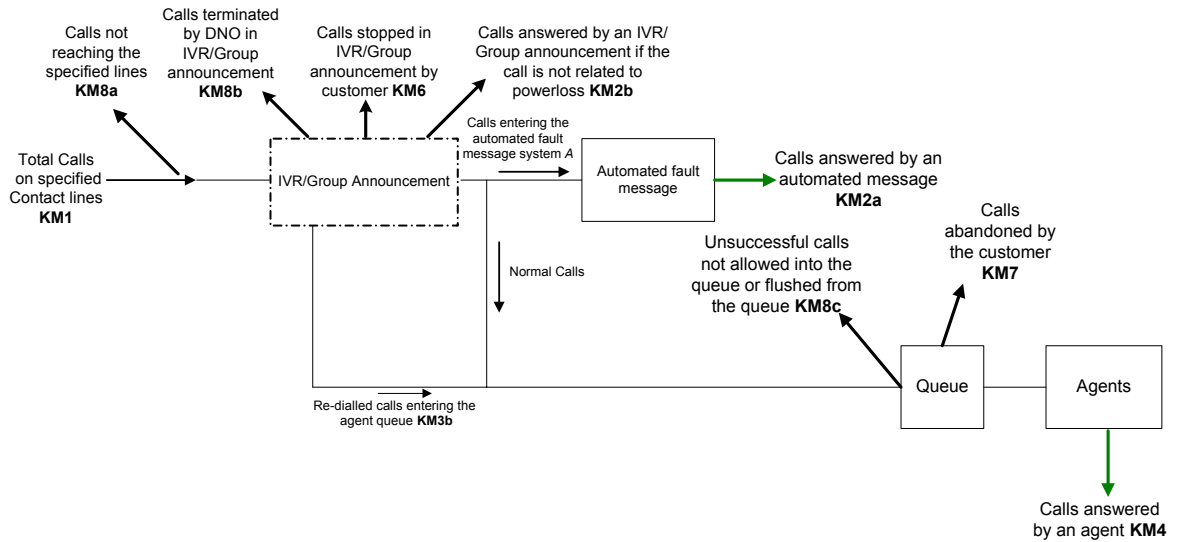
Calls not reaching the specified lines **KM8a**

Calls terminated by DNO in IVR/Group announcement **KM8b**

Calls stopped in IVR/Group announcement by customer **KM6**

Calls answered by an IVR/ Group announcement if the call is not related to powerloss **KM2b**

Total Calls on specified Contact lines **KM1**

IVR/Group Announcement

Calls entering the automated fault message system *A*

Automated fault message

Calls answered by an automated message **KM2a**

Calls abandoned by the customer **KM7**

Unsuccessful calls not allowed into the queue or flushed from the queue **KM8c**

Normal Calls

Queue

Agents

Re-dialled calls entering the agent queue **KM3b**

Calls answered by an agent **KM4**